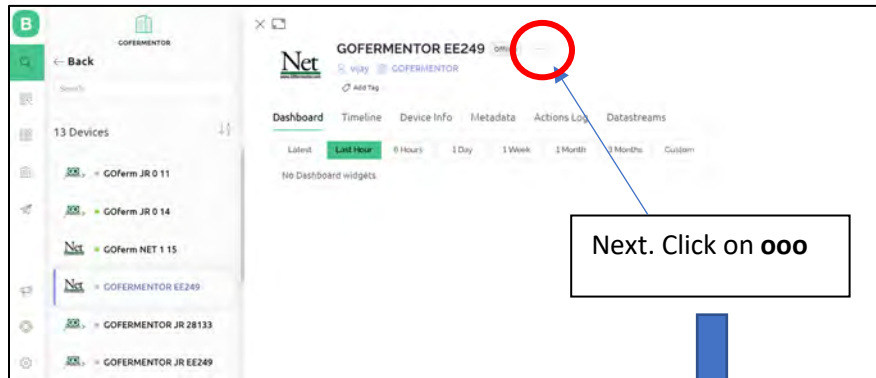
B

GOFERMENTOR

← Back

Search

13 Devices

GOferm JR 0 11

GOferm JR 0 14

Net GOferm NET 1 15

Net GOFERMENTOR EE249

GOFERMENTOR JR 28133

GOFERMENTOR JR EE249

Net GOFERMENTOR EE249 Offline

vijay GOFERMENTOR

Add Tag

Dashboard Timeline Device Info Metadata Actions Log Datastreams

Latest Last Hour 6 Hours 1 Day 1 Week 1 Month 3 Months Custom

No Dashboard widgets.

Next. Click on **ooo**